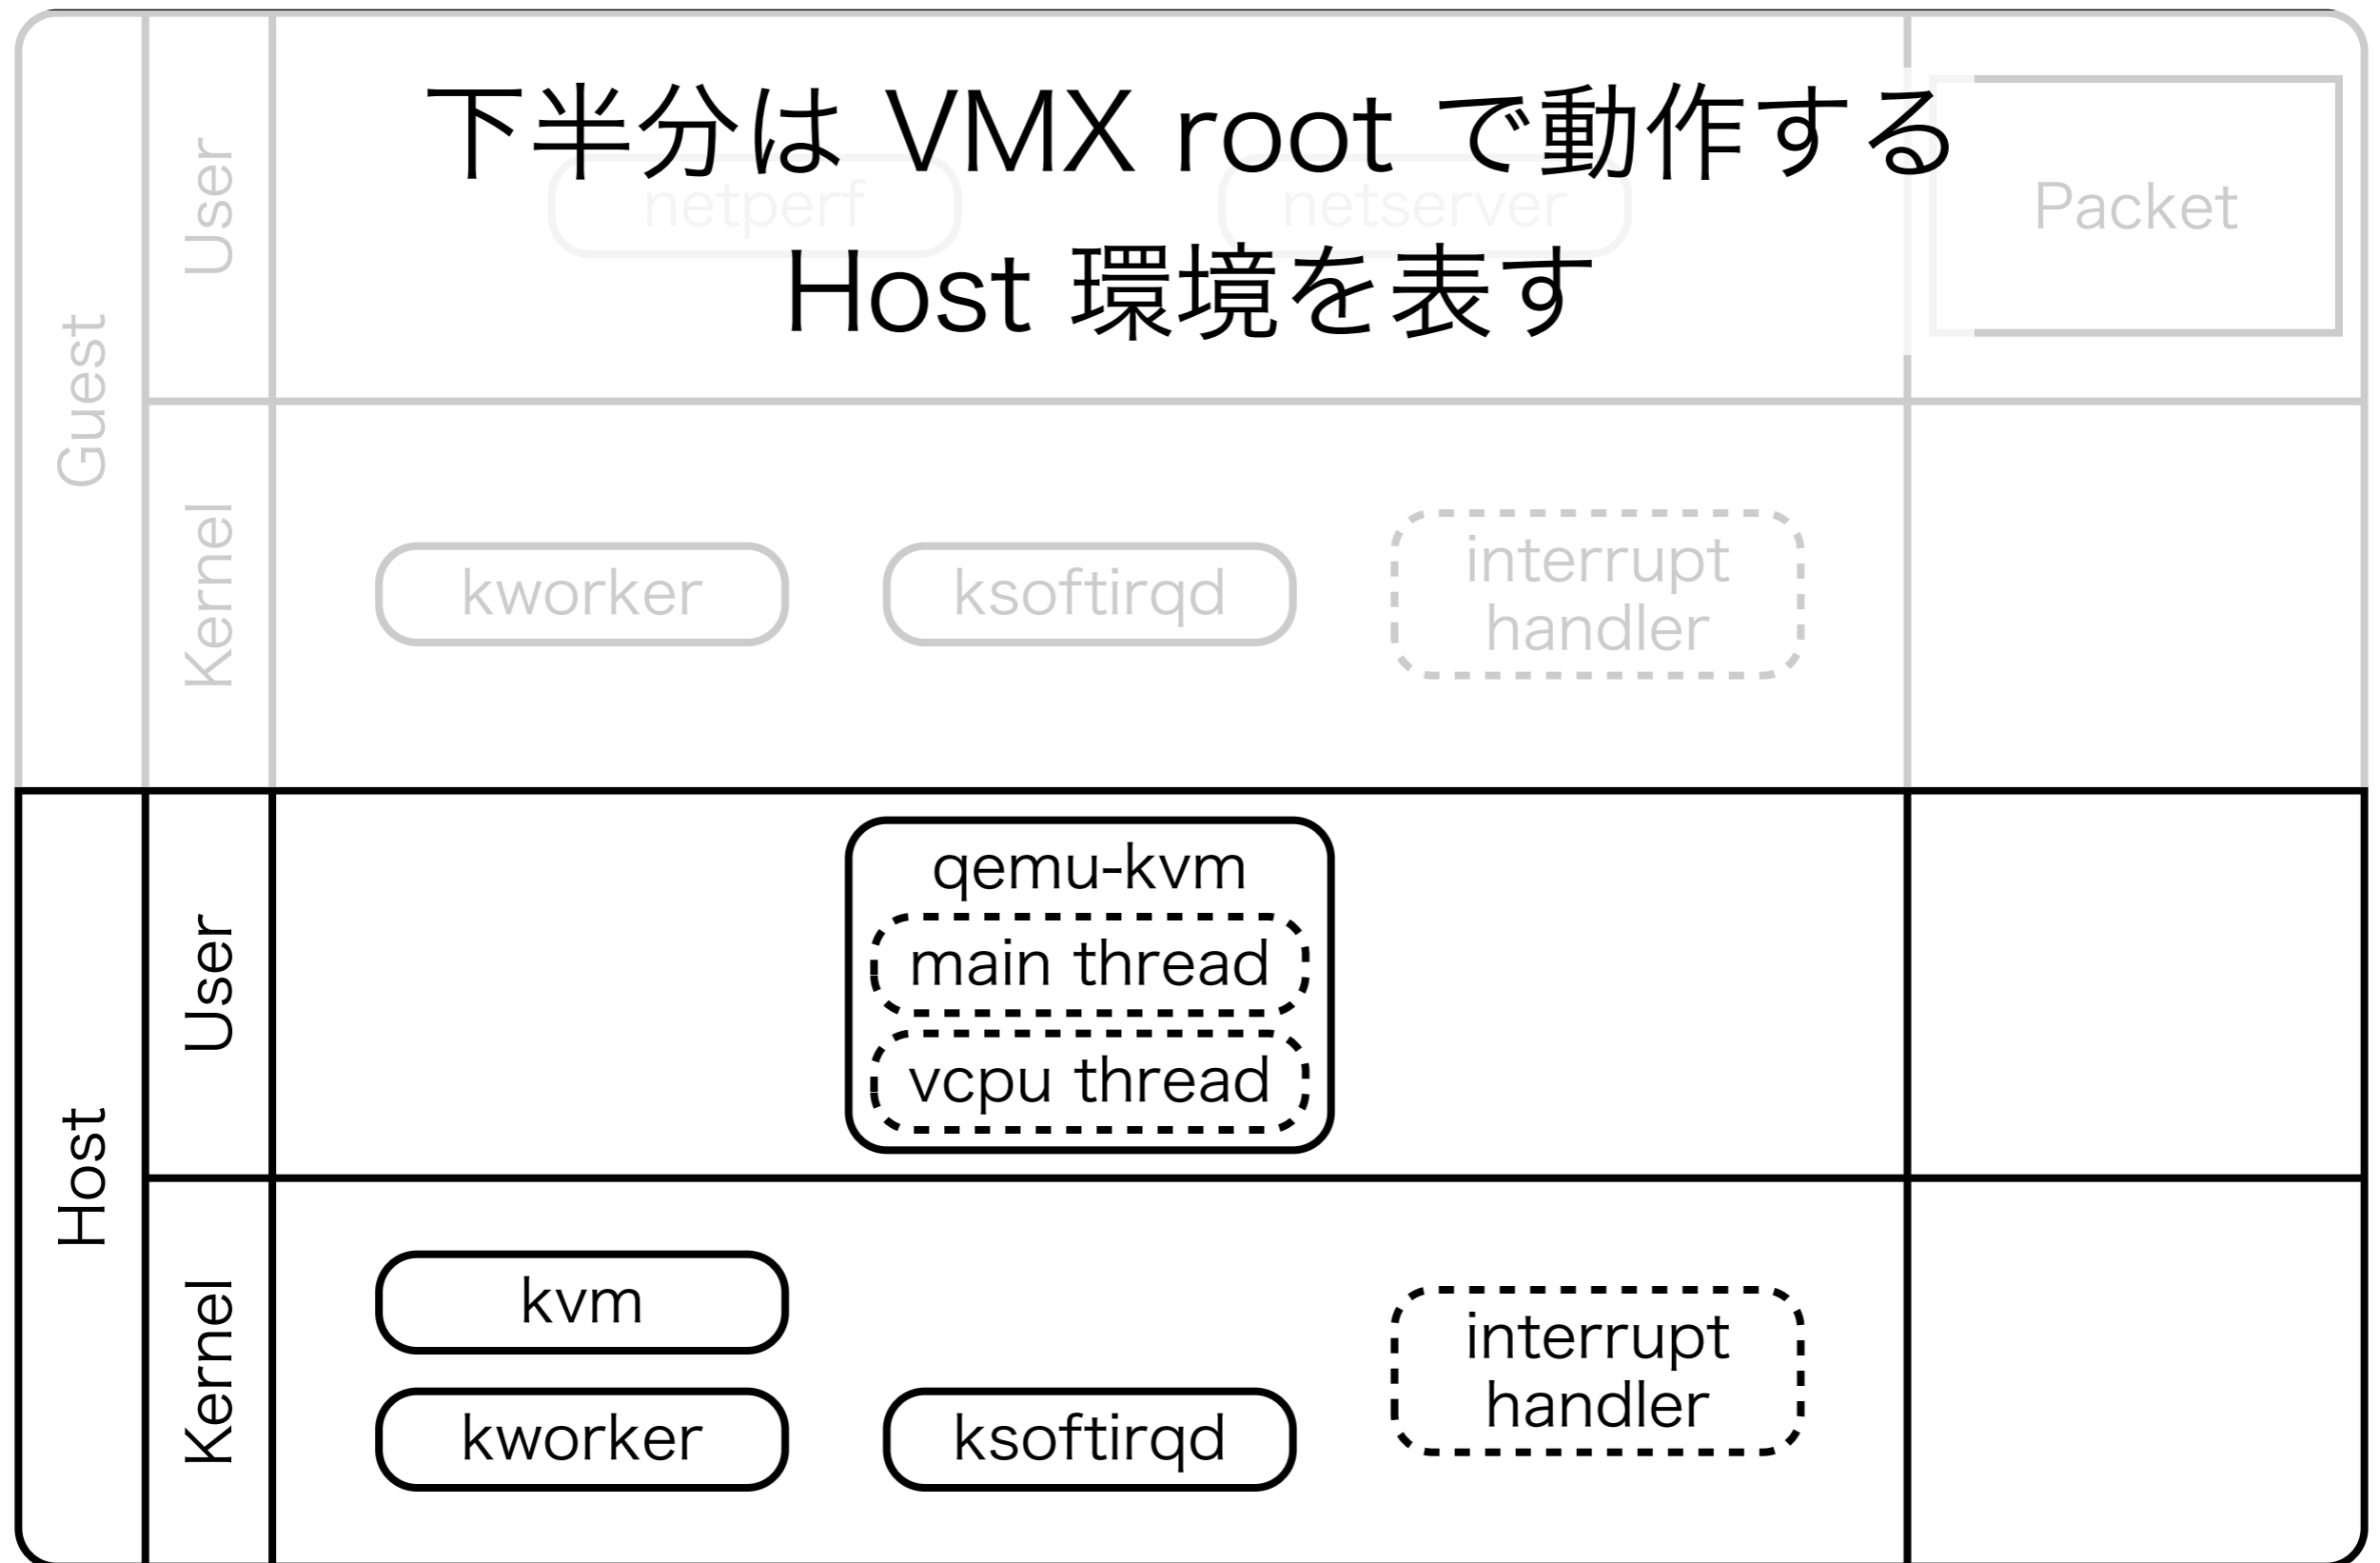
下半分は VMX root で動作する
Host 環境を表す

Guest
User
netperf
netserver
Packet
Kernel
kworker
ksoftirqd
interrupt handler

Host
User
qemu-kvm
main thread
vcpu thread
Kernel
kvm
kworker
ksoftirqd
interrupt handler